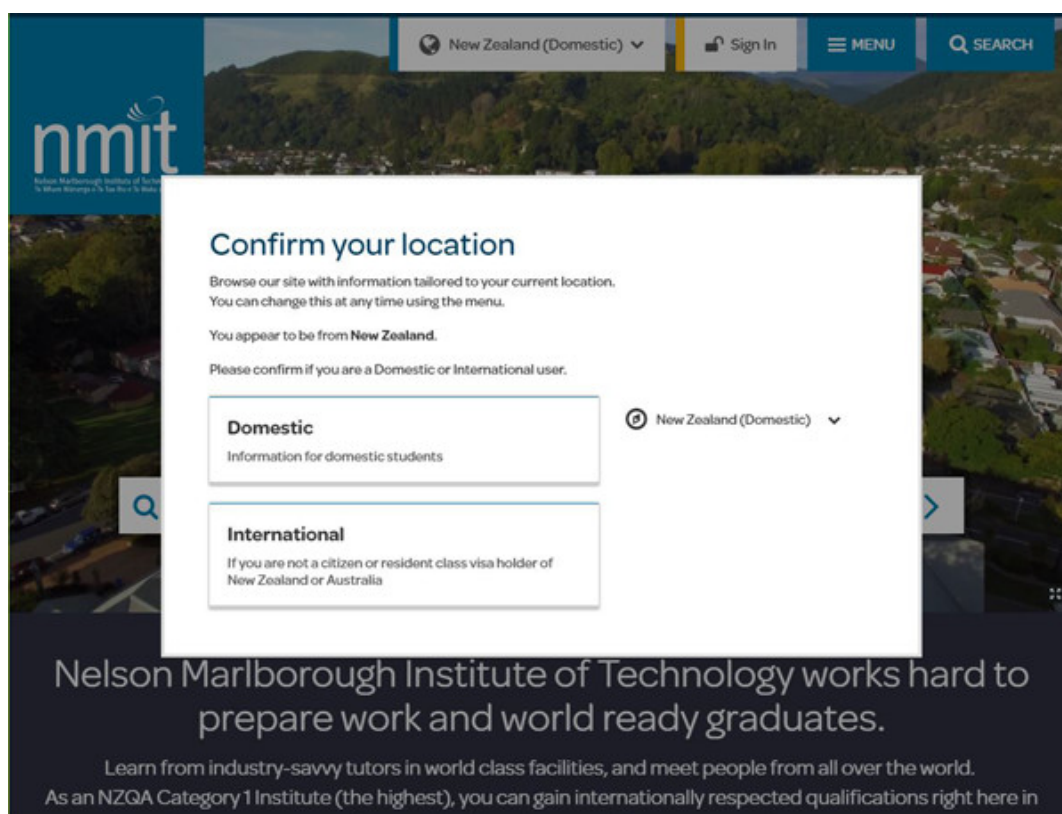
New Zealand (Domestic)

Sign In

MENU

SEARCH

nmit
Nelson Marlborough Institute of Technology
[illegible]

Confirm your location

Browse our site with information tailored to your current location. You can change this at any time using the menu.

You appear to be from **New Zealand**.

Please confirm if you are a Domestic or International user.

Domestic
Information for domestic students

International
If you are not a citizen or resident class visa holder of New Zealand or Australia

New Zealand (Domestic)

Nelson Marlborough Institute of Technology works hard to prepare work and world ready graduates.

Learn from industry-savvy tutors in world class facilities, and meet people from all over the world. As an NZQA Category 1 Institute (the highest), you can gain internationally respected qualifications right here in